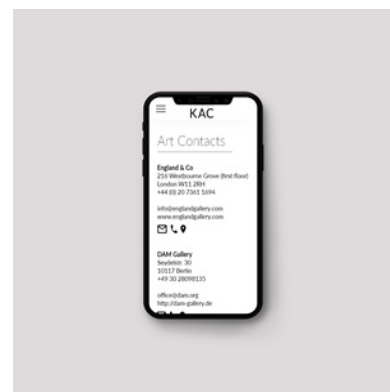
KAC

Art Contacts

England & Co
216 Westbourne Grove (first floor)
London W11 2RH
+44 (0) 20 7361 1694

info@englandgallery.com
www.englandgallery.com

DAM Gallery
Seydelstr. 30
10117 Berlin
+49 30 28098135

office@dam.org
http://dam-gallery.de